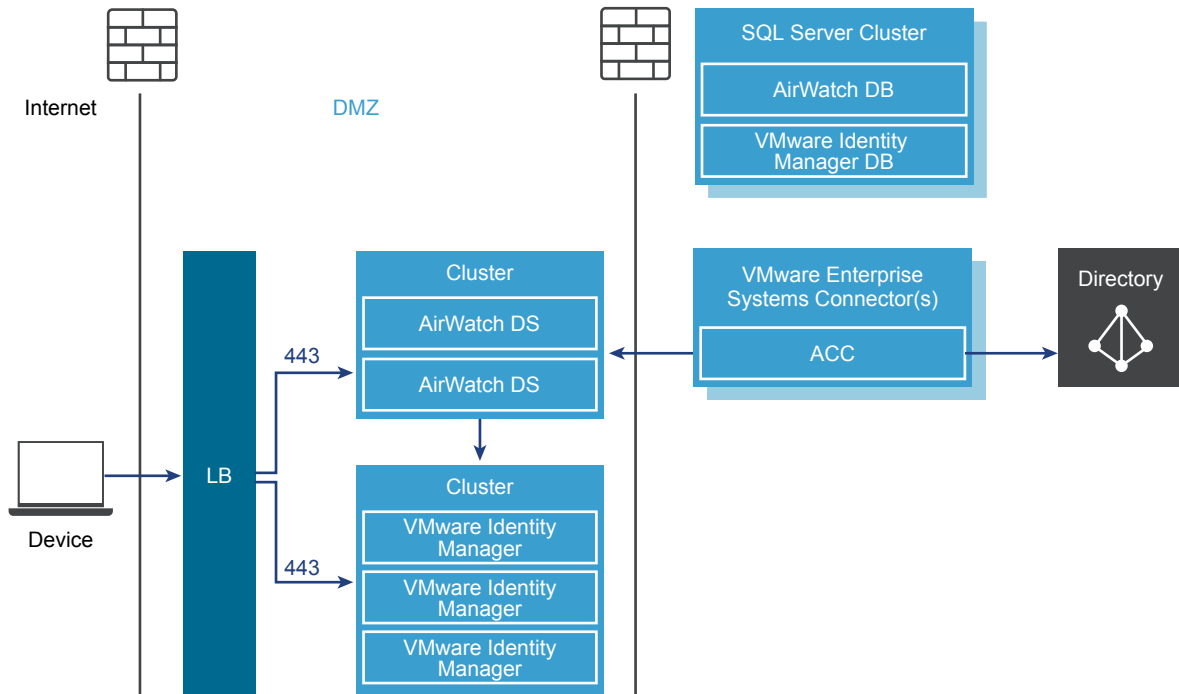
Internet

DMZ

SQL Server Cluster

AirWatch DB

VMware Identity Manager DB

Cluster

AirWatch DS

AirWatch DS

VMware Enterprise Systems Connector(s)

ACC

Directory

443

LB

Device

443

Cluster

VMware Identity Manager

VMware Identity Manager

VMware Identity Manager